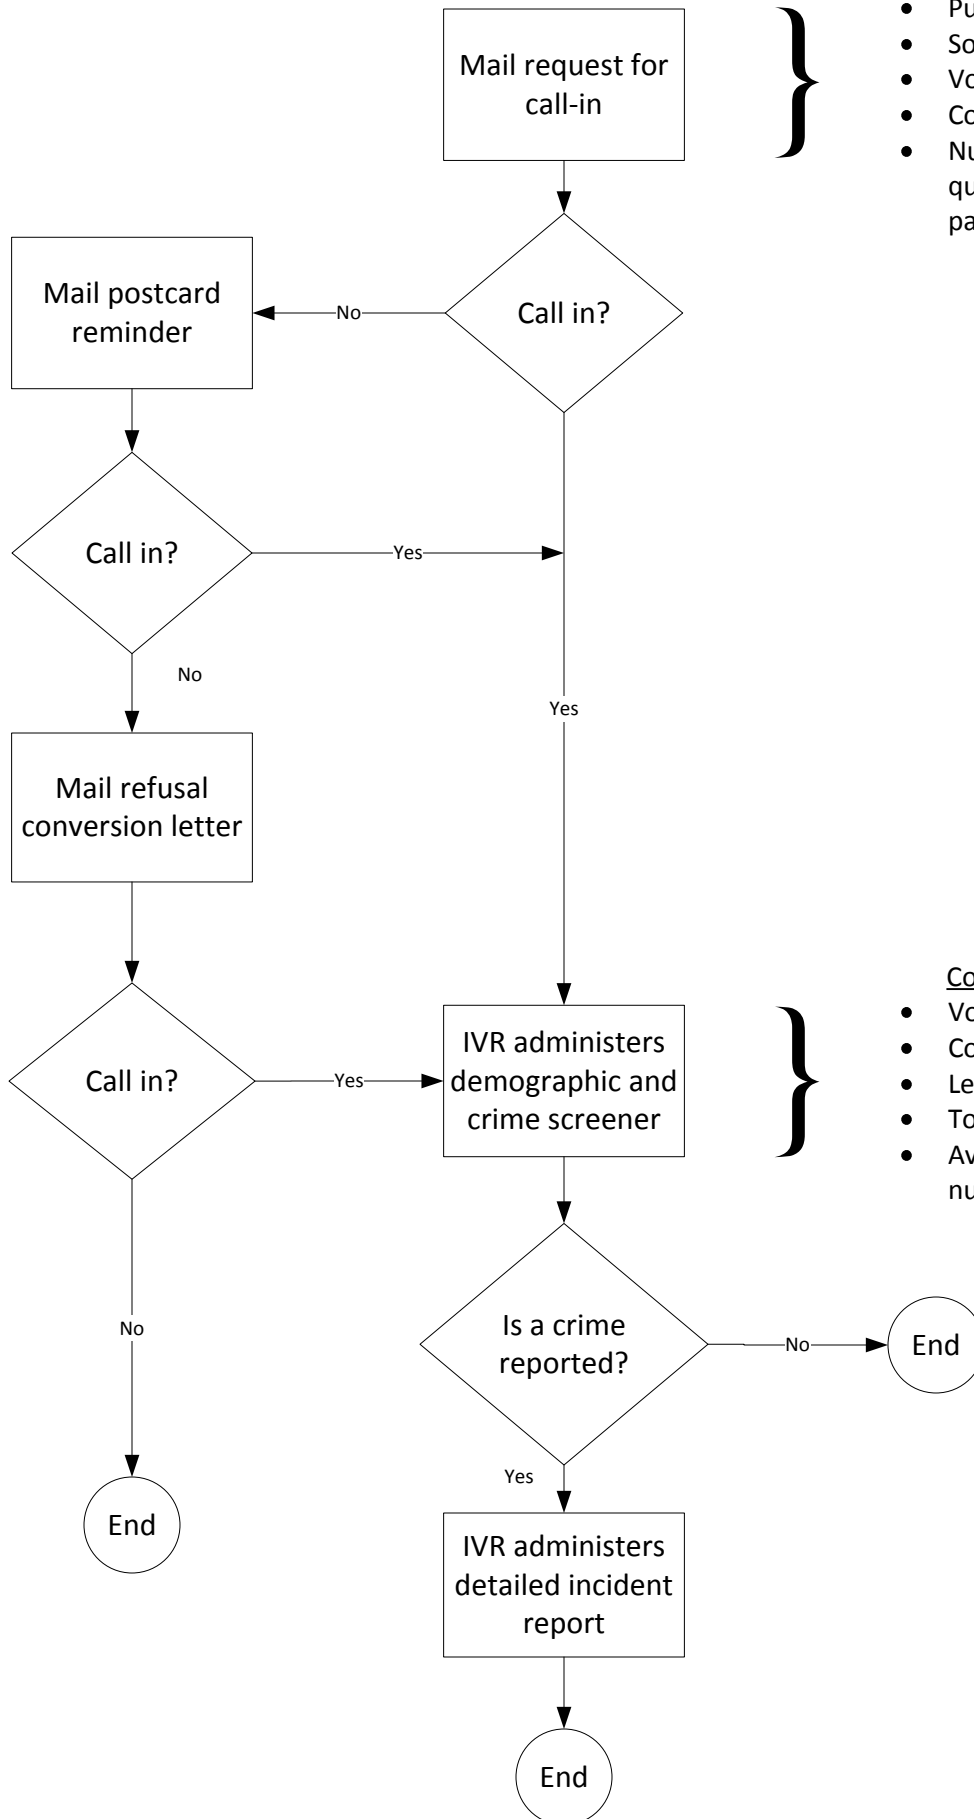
Mail request for call-in

- Pu
- So
- Vo
- Co
- Nu qu pa

Call in?

No

Mail postcard reminder

Call in?

Yes

No

Yes

Mail refusal conversion letter

Call in?

Yes

IVR administers demographic and crime screener

Co

- Vo
- Co
- Le
- To
- Av nu

No

Is a crime reported?

No

End

Yes

End

IVR administers detailed incident report

End